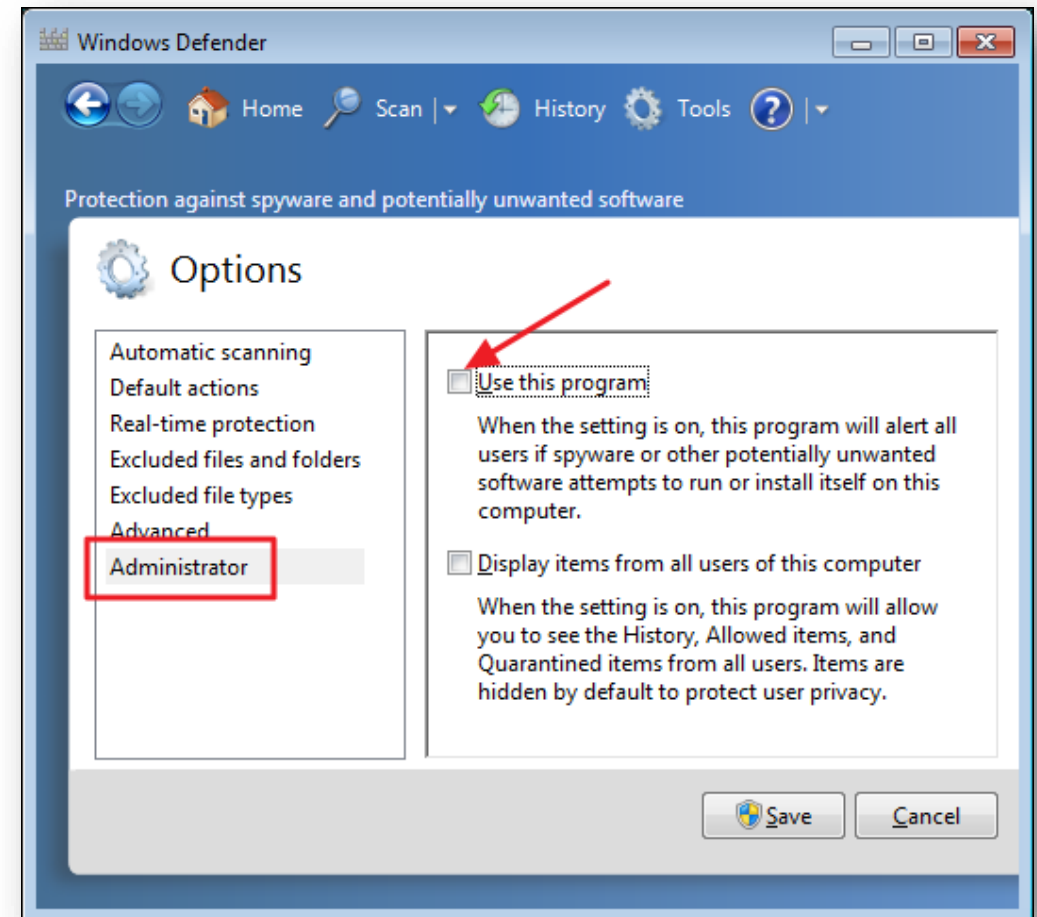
Windows Defender

Home Scan History Tools

Protection against spyware and potentially unwanted software

Options

Automatic scanning
Default actions
Real-time protection
Excluded files and folders
Excluded file types
Advanced
Administrator

Use this program

When the setting is on, this program will alert all users if spyware or other potentially unwanted software attempts to run or install itself on this computer.

Display items from all users of this computer

When the setting is on, this program will allow you to see the History, Allowed items, and Quarantined items from all users. Items are hidden by default to protect user privacy.

Save Cancel